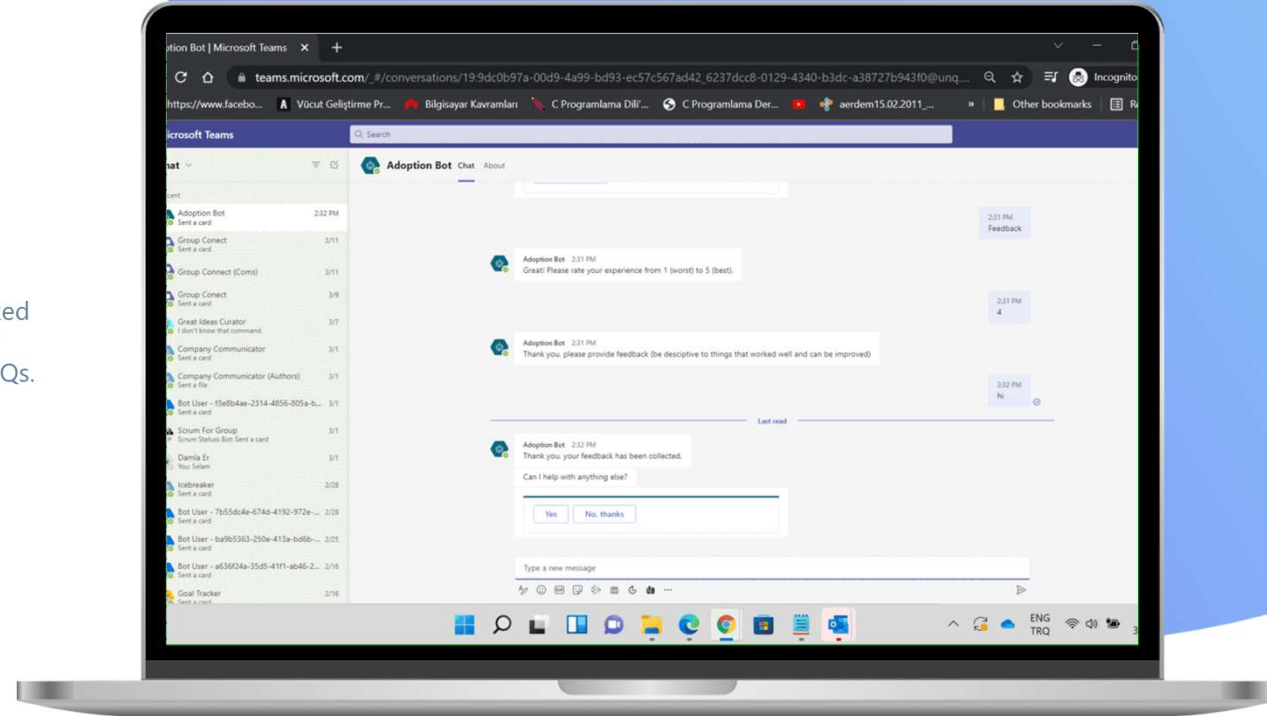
ed

Qs.

ption Bot | Microsoft Teams ×

teams.microsoft.com/_#/conversations/19:9dc0b97a-00d9-4a99-bd93-ec57c567ad42_6237dcc8-0129-4340-b3dc-a38727b943f0@unq...

Incognito

https://www.facebo... Vücut Geliştirme Pr... Bilgisayar Kavramları C Programlama Dili'... C Programlama Der... aerdem15.02.2011_... » Other bookmarks

icrosoft Teams

Search

hat

cent

Adoption Bot 2:32 PM
Sent a card

Group Conect 3/11
Sent a card

Group Connect (Coms) 3/11

Group Conect 3/9
Sent a card

Great Ideas Curator 3/7
I don't know that command.

Company Communicator 3/1
Sent a card

Company Communicator (Authors) 3/1
Sent a file

Bot User - f3e8b4ae-2314-4856-805a-b... 3/1
Sent a card

Scrum For Group 3/1
Scrum Status Bot: Sent a card

Damla Er 3/1
You: Selam

Icebreaker 2/28
Sent a card

Bot User - 7b55dc4e-674d-4192-972e-... 2/28
Sent a card

Bot User - ba9b5363-250e-413a-bd6b-... 2/25
Sent a card

Bot User - a636f24a-35d5-41f1-ab46-2... 2/16
Sent a card

Goal Tracker 2/16
Sent a card

Adoption Bot Chat About

2:31 PM
Feedback

Adoption Bot 2:31 PM
Great! Please rate your experience from 1 (worst) to 5 (best).

2:31 PM
4

Adoption Bot 2:31 PM
Thank you, please provide feedback (be desciptive to things that worked well and can be improved)

2:32 PM
hi

Last read

Adoption Bot 2:32 PM
Thank you, your feedback has been collected.

Can I help with anything else?

Yes No, thanks

Type a new message

ENG
TRQ